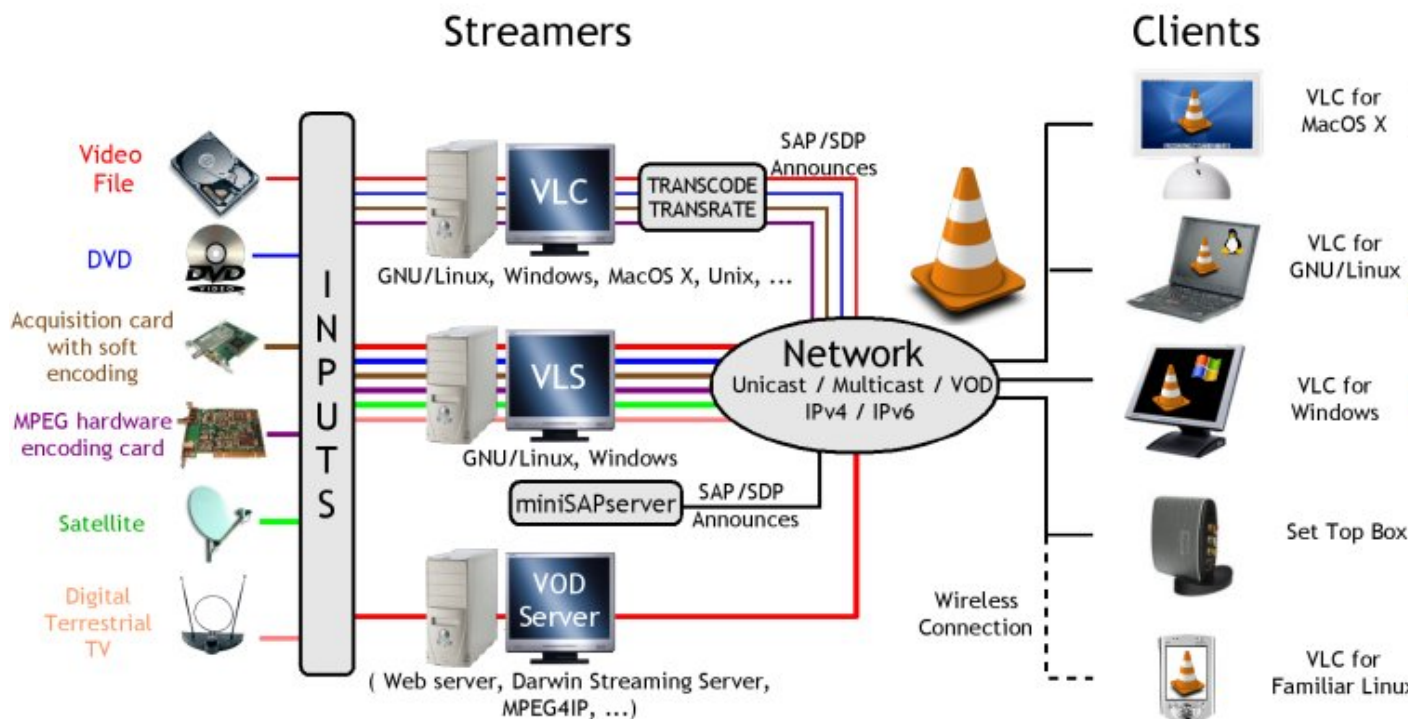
Streamers

Clients

Video File

DVD

Acquisition card with soft encoding

MPEG hardware encoding card

Satellite

Digital Terrestrial TV

INPUTS

VLC

TRANSCODE TRANSRATE

SAP/SDP Announces

GNU/Linux, Windows, MacOS X, Unix, ...

VLS

GNU/Linux, Windows

Network
Unicast / Multicast / VOD
IPv4 / IPv6

miniSAPserver

SAP/SDP Announces

VOD Server

( Web server, Darwin Streaming Server, MPEG4IP, ...)

Wireless Connection

VLC for MacOS X

VLC for GNU/Linux

VLC for Windows

Set Top Box

VLC for Familiar Linux